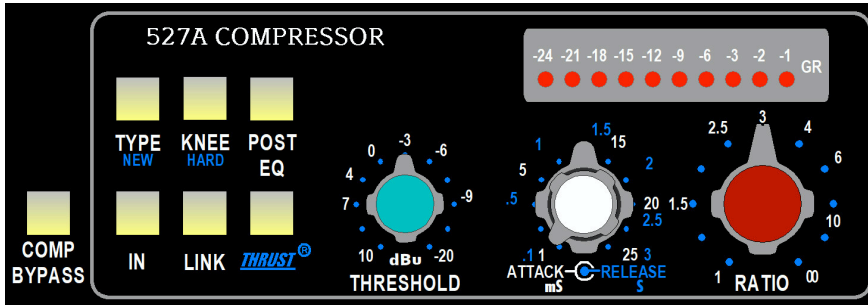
527A COMPRESSOR

-24 -21 -18 -15 -12 -9 -6 -3 -2 -1 GR

TYPE
NEW

KNEE
HARD

POST
EQ

COMP
BYPASS

IN

LINK

THRUST®

0 -3 -6 4 -9 7 10 dBu -20

THRESHOLD

1 1.5 5 15 2 .5 20 2.5 .1 1 25 3

ATTACK RELEASE
mS S

2.5 3 4 6 1.5 10 1 00

RATIO